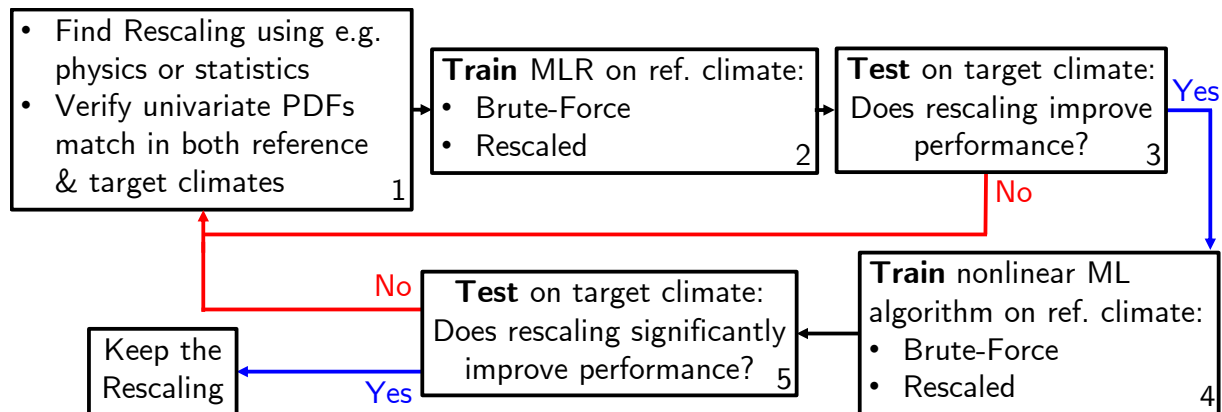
- Find Rescaling using e.g. physics or statistics
- Verify univariate PDFs match in both reference & target climates

1

**Train** MLR on ref. climate:
- Brute-Force
- Rescaled

2

**Test** on target climate: Does rescaling improve performance?

3

Yes

No

**Train** nonlinear ML algorithm on ref. climate:
- Brute-Force
- Rescaled

4

**Test** on target climate: Does rescaling significantly improve performance?

5

No

Yes

Keep the Rescaling